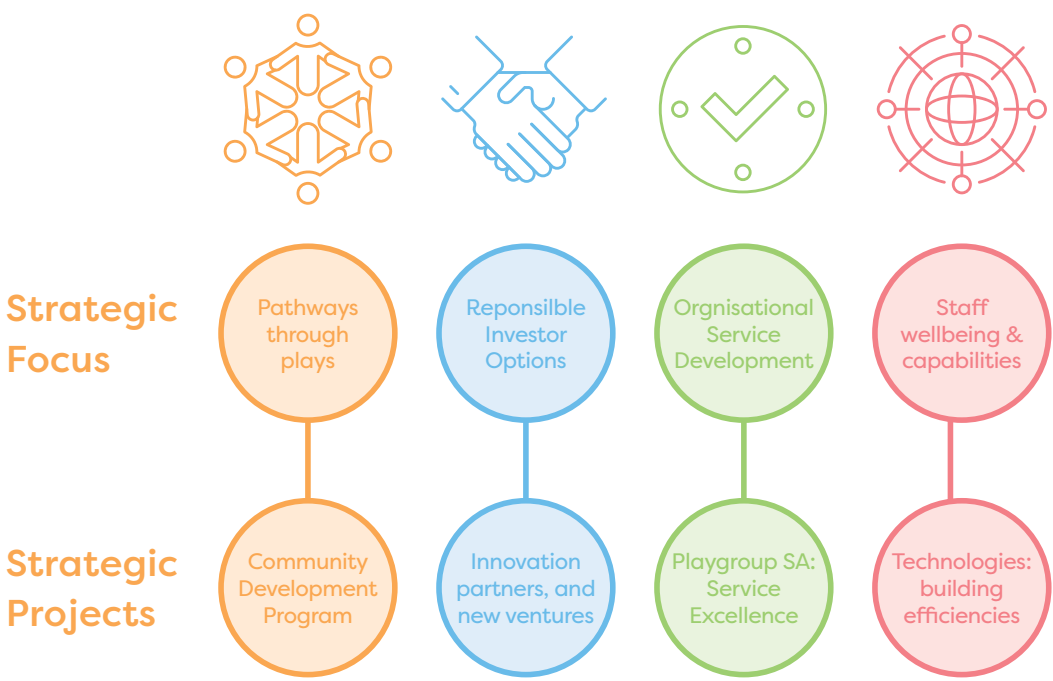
Strategic Focus

Pathways through plays

Reponsilble Investor Options

Orgnisational Service Development

Staff wellbeing & capabilities

Strategic Projects

Community Development Program

Innovation partners, and new ventures

Playgroup SA: Service Excellence

Technologies: building efficiencies